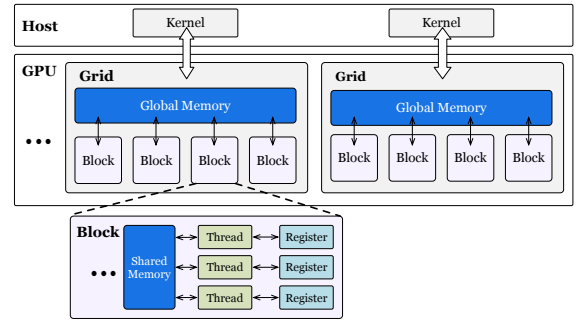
Host

Kernel

Kernel

GPU

• • •

Grid

Global Memory

Block

Block

Block

Block

Grid

Global Memory

Block

Block

Block

Block

Block

• • •

Shared Memory

Thread

Thread

Thread

Register

Register

Register